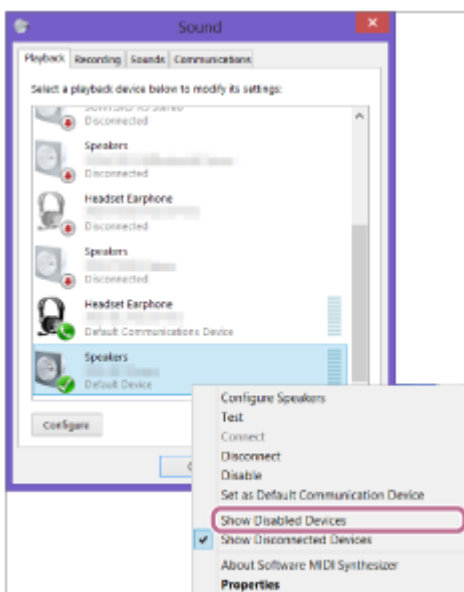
Sound

Playback | Recording | Sounds | Communications

Select a playback device below to modify its settings:

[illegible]
Disconnected

Speakers
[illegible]
Disconnected

Headset Earphone
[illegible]
Disconnected

Speakers
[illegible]
Disconnected

Headset Earphone
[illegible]
Default Communications Device

Speakers
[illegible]
Default Device

Configure

Configure Speakers
Test
Connect
Disconnect
Disable
Set as Default Communication Device
Show Disabled Devices
Show Disconnected Devices
About Software MIDI Synthesizer
Properties